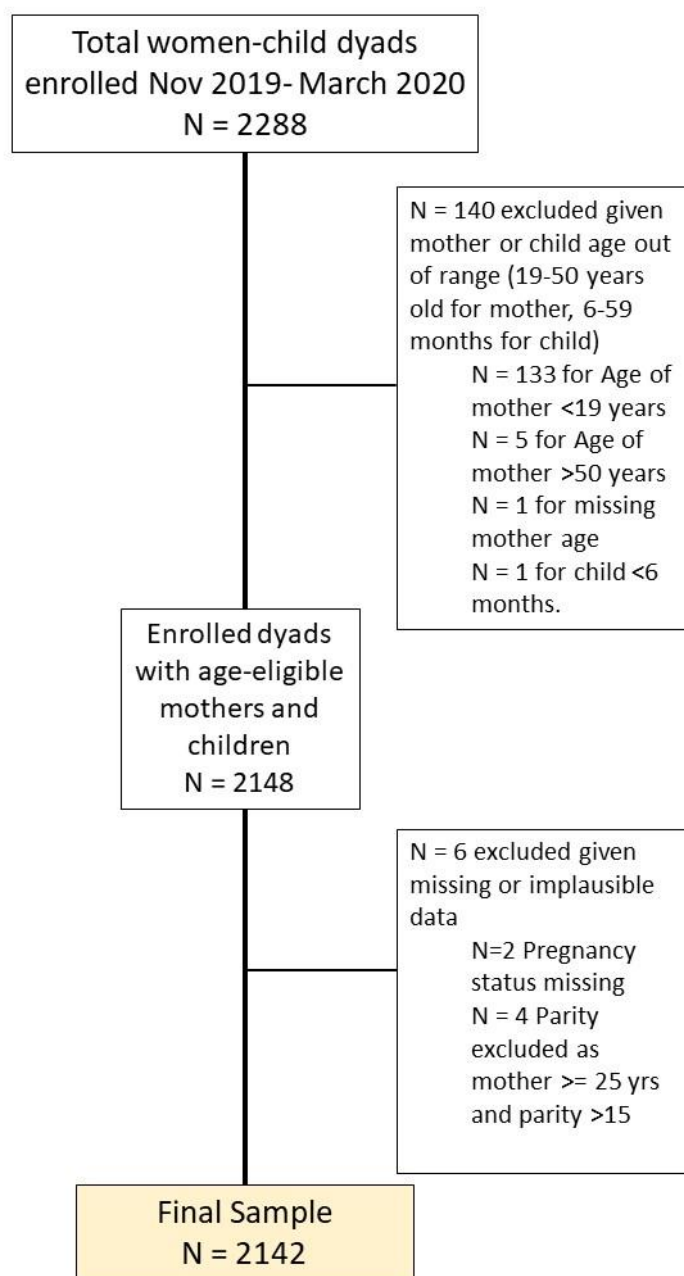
Total women-child dyads enrolled Nov 2019- March 2020
N = 2288

N = 140 excluded given mother or child age out of range (19-50 years old for mother, 6-59 months for child)
N = 133 for Age of mother <19 years
N = 5 for Age of mother >50 years
N = 1 for missing mother age
N = 1 for child <6 months.

Enrolled dyads with age-eligible mothers and children
N = 2148

N = 6 excluded given missing or implausible data
N=2 Pregnancy status missing
N = 4 Parity excluded as mother >= 25 yrs and parity >15

Final Sample
N = 2142